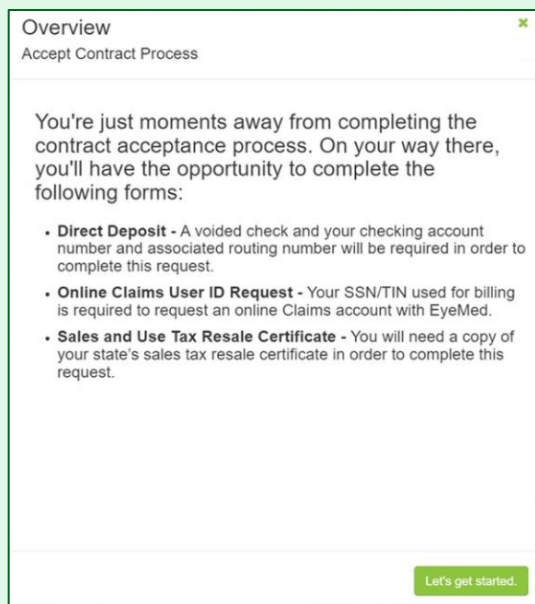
Overview
Accept Contract Process

×

You're just moments away from completing the contract acceptance process. On your way there, you'll have the opportunity to complete the following forms:

- **Direct Deposit -** A voided check and your checking account number and associated routing number will be required in order to complete this request.
- **Online Claims User ID Request -** Your SSN/TIN used for billing is required to request an online Claims account with EyeMed.
- **Sales and Use Tax Resale Certificate -** You will need a copy of your state's sales tax resale certificate in order to complete this request.

Let's get started.